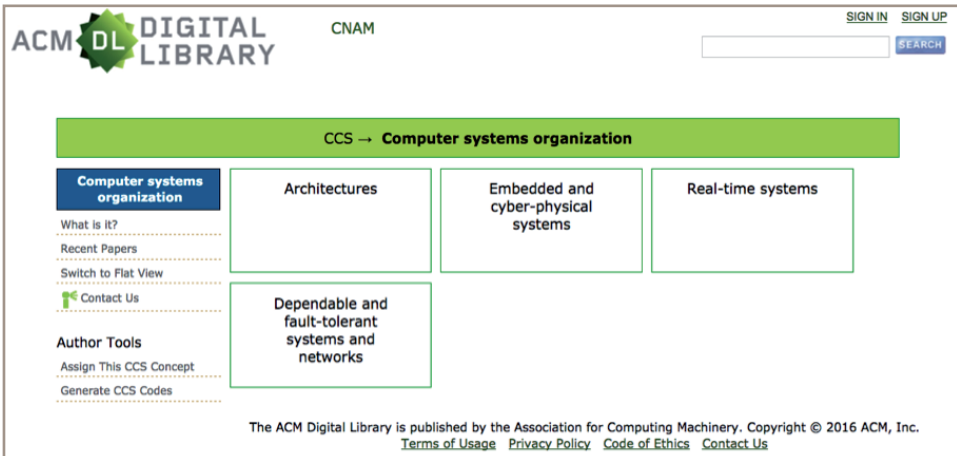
ACM DL DIGITAL LIBRARY

CNAM

SIGN IN SIGN UP

SEARCH

CCS → **Computer systems organization**

Computer systems organization

What is it?

Recent Papers

Switch to Flat View

Contact Us

Author Tools

Assign This CCS Concept

Generate CCS Codes

Architectures

Embedded and cyber-physical systems

Real-time systems

Dependable and fault-tolerant systems and networks

The ACM Digital Library is published by the Association for Computing Machinery. Copyright © 2016 ACM, Inc.

Terms of Usage Privacy Policy Code of Ethics Contact Us